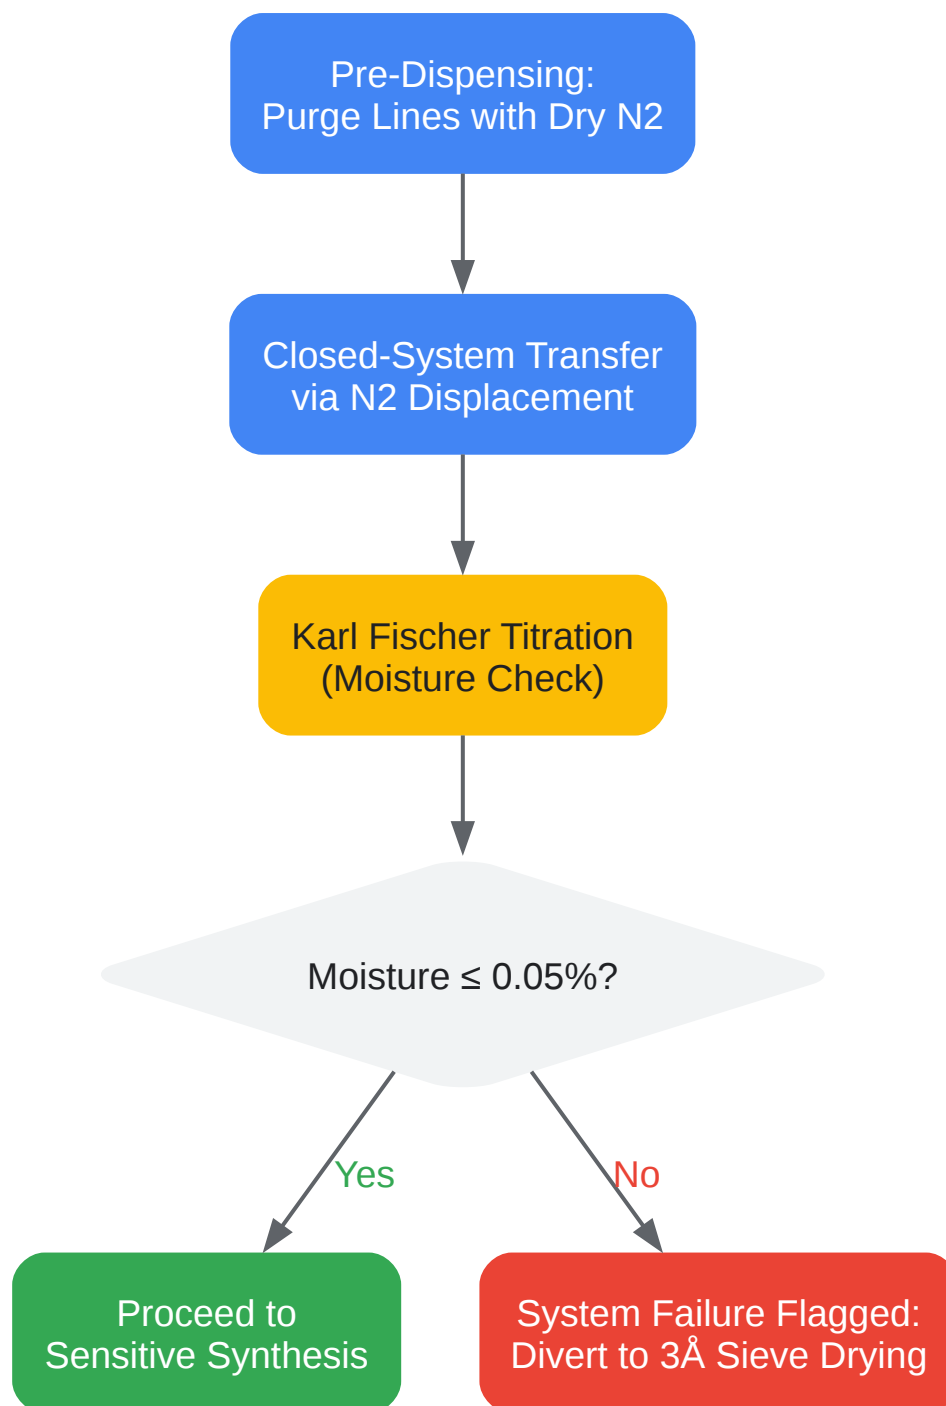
Pre-Dispensing:
Purge Lines with Dry N2

Closed-System Transfer
via N2 Displacement

Karl Fischer Titration
(Moisture Check)

Moisture ≤ 0.05%?

Yes

No

Proceed to
Sensitive Synthesis

System Failure Flagged:
Divert to 3Å Sieve Drying